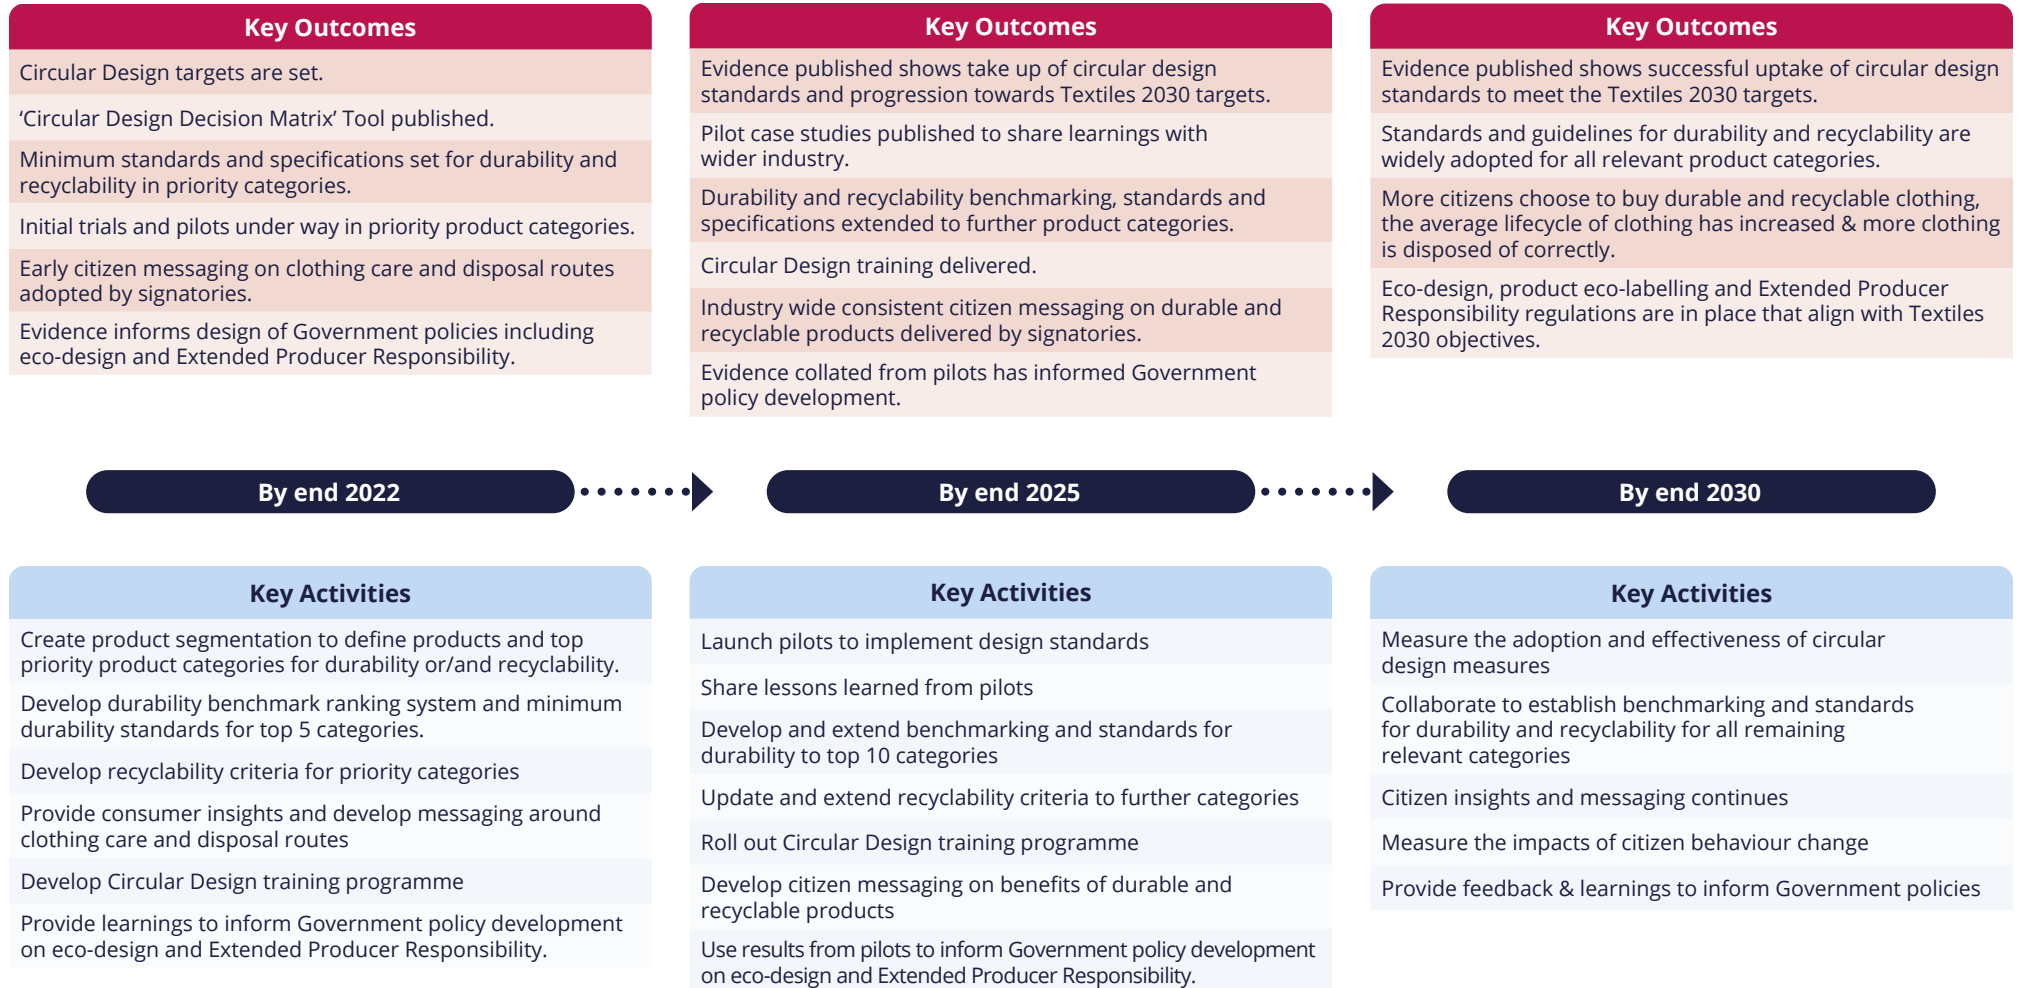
Key Outcomes

Circular Design targets are set.

'Circular Design Decision Matrix' Tool published.

Minimum standards and specifications set for durability and recyclability in priority categories.

Initial trials and pilots under way in priority product categories.

Early citizen messaging on clothing care and disposal routes adopted by signatories.

Evidence informs design of Government policies including eco-design and Extended Producer Responsibility.

Key Outcomes

Evidence published shows take up of circular design standards and progression towards Textiles 2030 targets.

Pilot case studies published to share learnings with wider industry.

Durability and recyclability benchmarking, standards and specifications extended to further product categories.

Circular Design training delivered.

Industry wide consistent citizen messaging on durable and recyclable products delivered by signatories.

Evidence collated from pilots has informed Government policy development.

Key Outcomes

Evidence published shows successful uptake of circular design standards to meet the Textiles 2030 targets.

Standards and guidelines for durability and recyclability are widely adopted for all relevant product categories.

More citizens choose to buy durable and recyclable clothing, the average lifecycle of clothing has increased & more clothing is disposed of correctly.

Eco-design, product eco-labelling and Extended Producer Responsibility regulations are in place that align with Textiles 2030 objectives.

By end 2022

By end 2025

By end 2030

Key Activities

Create product segmentation to define products and top priority product categories for durability or/and recyclability.

Develop durability benchmark ranking system and minimum durability standards for top 5 categories.

Develop recyclability criteria for priority categories

Provide consumer insights and develop messaging around clothing care and disposal routes

Develop Circular Design training programme

Provide learnings to Government policy development on eco-design and Extended Producer Responsibility.

Key Activities

Launch pilots to implement design standards

Share lessons learned from pilots

Develop and extend benchmarking and standards for durability to top 10 categories

Update and extend recyclability criteria to further categories

Roll out Circular Design training programme

Develop citizen messaging on benefits of durable and recyclable products

Use results from pilots to inform Government policy development on eco-design and Extended Producer Responsibility.

Key Activities

Measure the adoption and effectiveness of circular design measures

Collaborate to establish benchmarking and standards for durability and recyclability for all remaining relevant categories

Citizen insights and messaging continues

Measure the impacts of citizen behaviour change

Provide feedback & learnings to inform Government policies